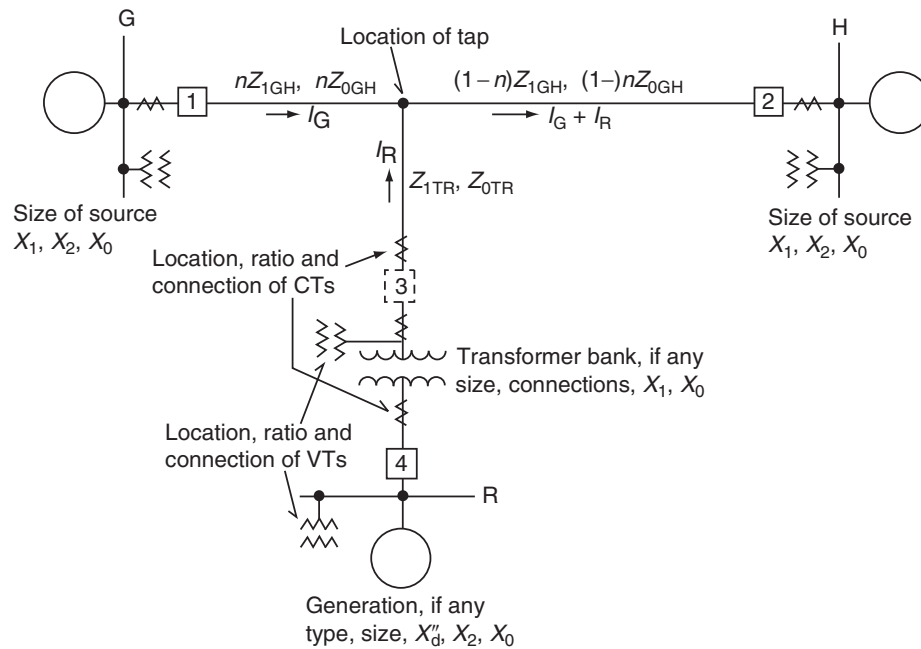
G

Location of tap

H

1

$nZ_{1GH}$, $nZ_{0GH}$

$(1-n)Z_{1GH}$, $(1-)nZ_{0GH}$

2

$I_G$

$I_G + I_R$

$I_R$

$Z_{1TR}$, $Z_{0TR}$

Size of source $X_1$, $X_2$, $X_0$

Size of source $X_1$, $X_2$, $X_0$

Location, ratio and connection of CTs

3

Transformer bank, if any size, connections, $X_1$, $X_0$

Location, ratio and connection of VTs

4

R

Generation, if any type, size, $X''_d$, $X_2$, $X_0$